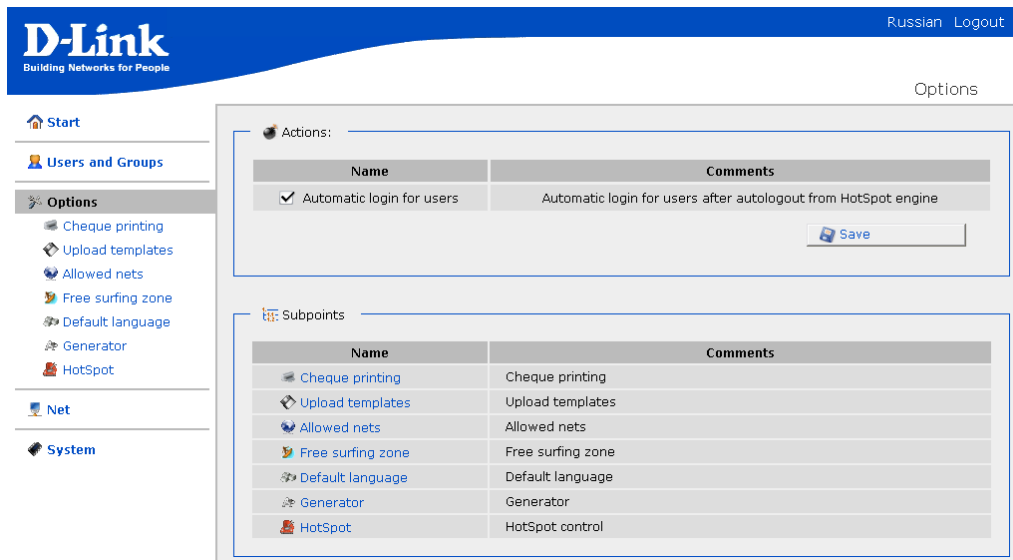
D-Link
Building Networks for People

Russian Logout

Options

Start

Users and Groups

Options
Cheque printing
Upload templates
Allowed nets
Free surfing zone
Default language
Generator
HotSpot

Net

System

Actions:

| Name | Comments |
|---|---|
| ✔ Automatic login for users | Automatic login for users after autologout from HotSpot engine |

Save

Subpoints

| Name | Comments |
|---|---|
| Cheque printing | Cheque printing |
| Upload templates | Upload templates |
| Allowed nets | Allowed nets |
| Free surfing zone | Free surfing zone |
| Default language | Default language |
| Generator | Generator |
| HotSpot | HotSpot control |